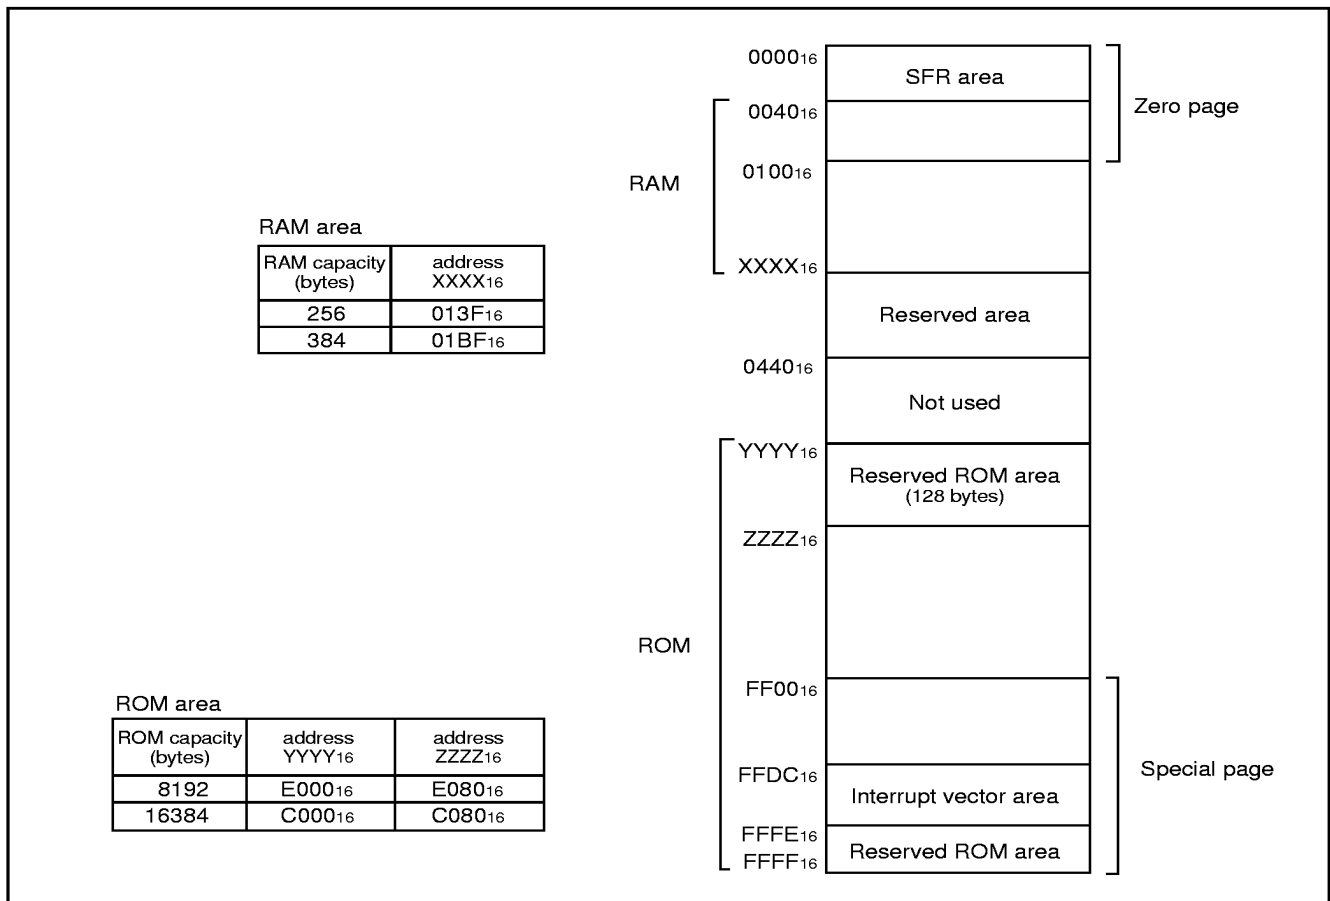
RAM area

| RAM capacity (bytes) | address $XXXX_{16}$ |
|---|---|
| 256 | $013F_{16}$ |
| 384 | $01BF_{16}$ |

ROM area

| ROM capacity (bytes) | address $YYYY_{16}$ | address $ZZZZ_{16}$ |
|---|---|---|
| 8192 | $E000_{16}$ | $E080_{16}$ |
| 16384 | $C000_{16}$ | $C080_{16}$ |

$0000_{16}$
SFR area
Zero page
$0040_{16}$
RAM
$0100_{16}$
$XXXX_{16}$
Reserved area
$0440_{16}$
Not used
$YYYY_{16}$
Reserved ROM area
(128 bytes)
$ZZZZ_{16}$
ROM
$FF00_{16}$
Special page
$FFDC_{16}$
Interrupt vector area
$FFFE_{16}$
$FFFF_{16}$
Reserved ROM area